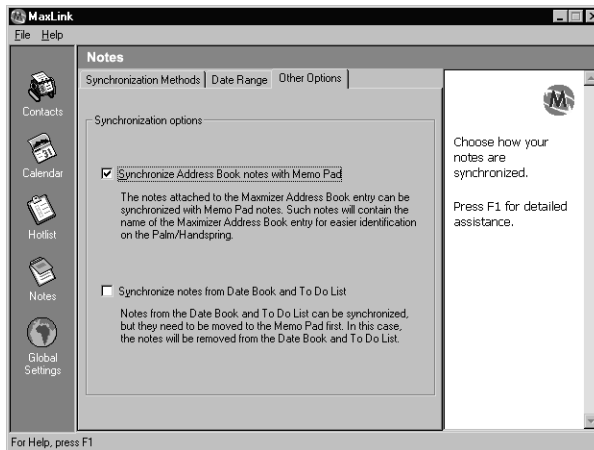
MaxLink

File Help

Contacts

Calendar

Hotlist

Notes

Global Settings

Notes

Synchronization Methods | Date Range | Other Options

Synchronization options

☑ Synchronize Address Book notes with Memo Pad

The notes attached to the Maxmizer Address Book entry can be synchronized with Memo Pad notes. Such notes will contain the name of the Maximizer Address Book entry for easier identification on the Palm/Handspring.

☐ Synchronize notes from Date Book and To Do List

Notes from the Date Book and To Do List can be synchronized, but they need to be moved to the Memo Pad first. In this case, the notes will be removed from the Date Book and To Do List.

Choose how your notes are synchronized.

Press F1 for detailed assistance.

For Help, press F1